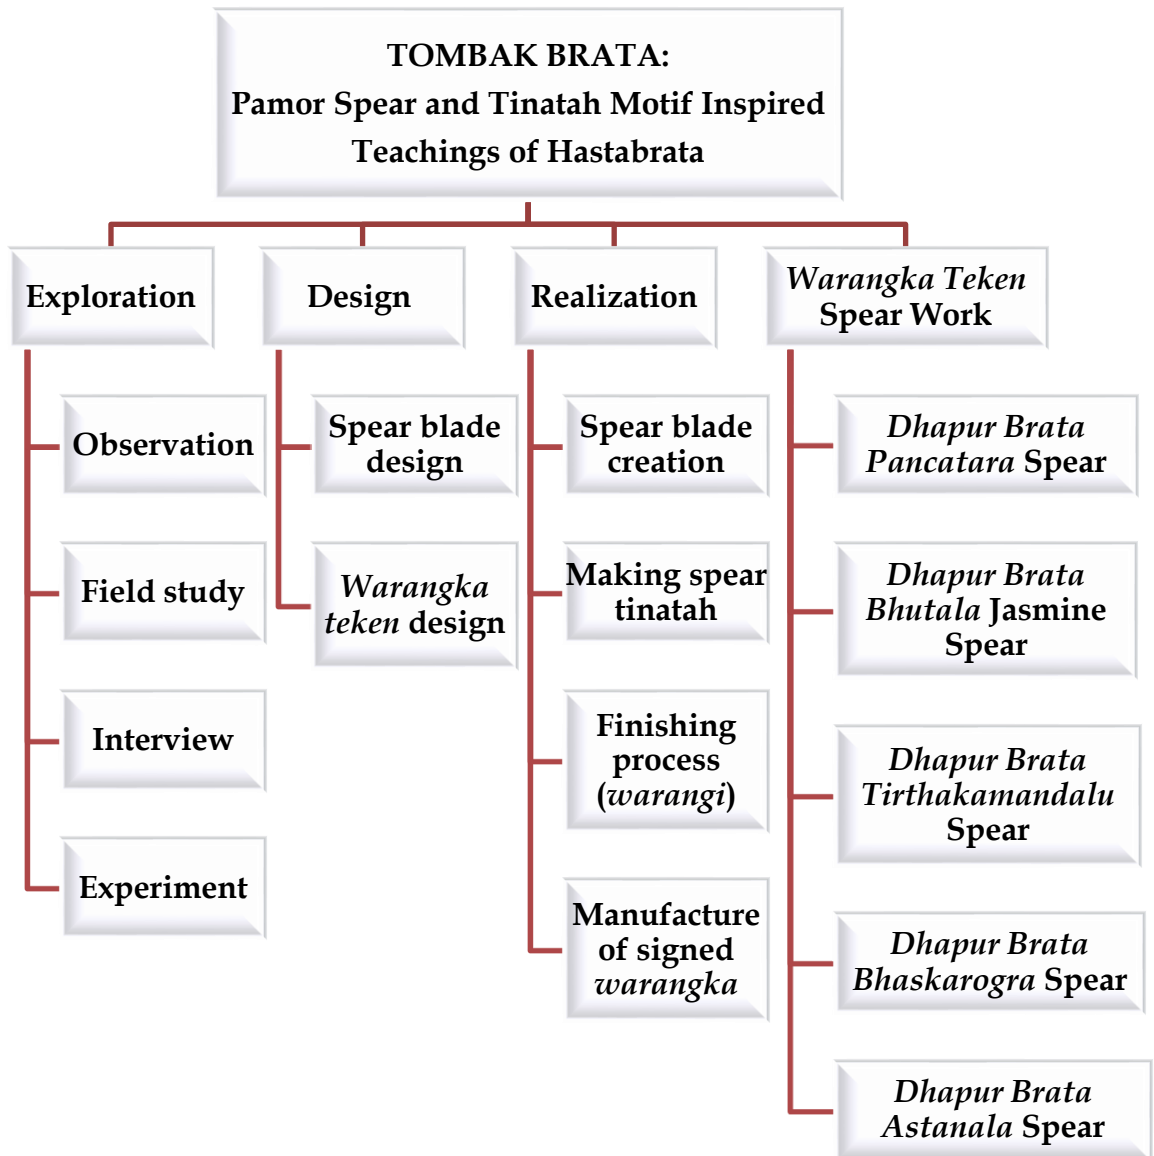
TOMBAK BRATA:
Pamor Spear and Tinatah Motif Inspired Teachings of Hastabrata

Exploration

Observation

Field study

Interview

Experiment

Design

Spear blade design

Warangka teken design

Realization

Spear blade creation

Making spear tinatah

Finishing process (warangi)

Manufacture of signed warangka

Warangka Teken Spear Work

Dhapur Brata Pancatara Spear

Dhapur Brata Bhutala Jasmine Spear

Dhapur Brata Tirthakamandalu Spear

Dhapur Brata Bhaskarogra Spear

Dhapur Brata Astanala Spear